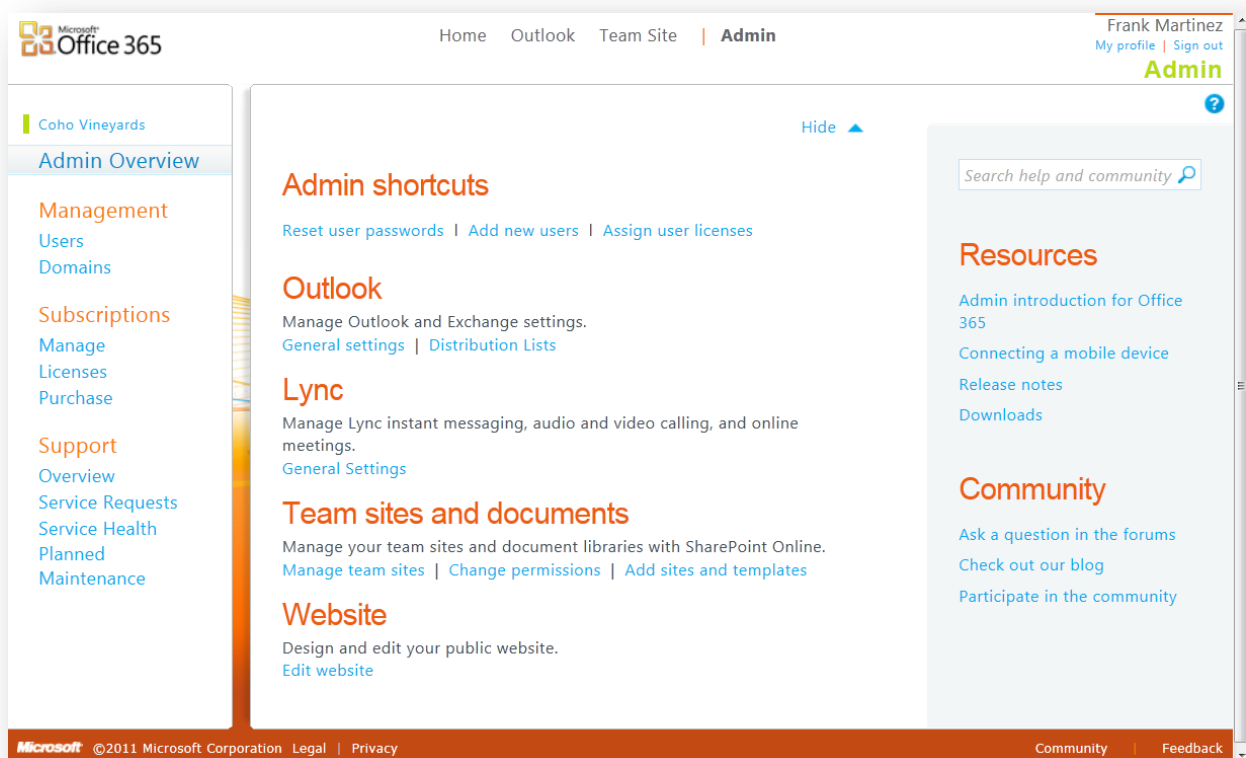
Microsoft Office 365

Home Outlook Team Site | Admin

Frank Martinez
My profile | Sign out
Admin

?

Coho Vineyards

Admin Overview

Management
Users
Domains

Subscriptions
Manage
Licenses
Purchase

Support
Overview
Service Requests
Service Health
Planned Maintenance

Hide

Admin shortcuts

Reset user passwords | Add new users | Assign user licenses

Outlook

Manage Outlook and Exchange settings.
General settings | Distribution Lists

Lync

Manage Lync instant messaging, audio and video calling, and online meetings.
General Settings

Team sites and documents

Manage your team sites and document libraries with SharePoint Online.
Manage team sites | Change permissions | Add sites and templates

Website

Design and edit your public website.
Edit website

Search help and community

Resources

Admin introduction for Office 365
Connecting a mobile device
Release notes
Downloads

Community

Ask a question in the forums
Check out our blog
Participate in the community

Microsoft ©2011 Microsoft Corporation Legal | Privacy

Community | Feedback